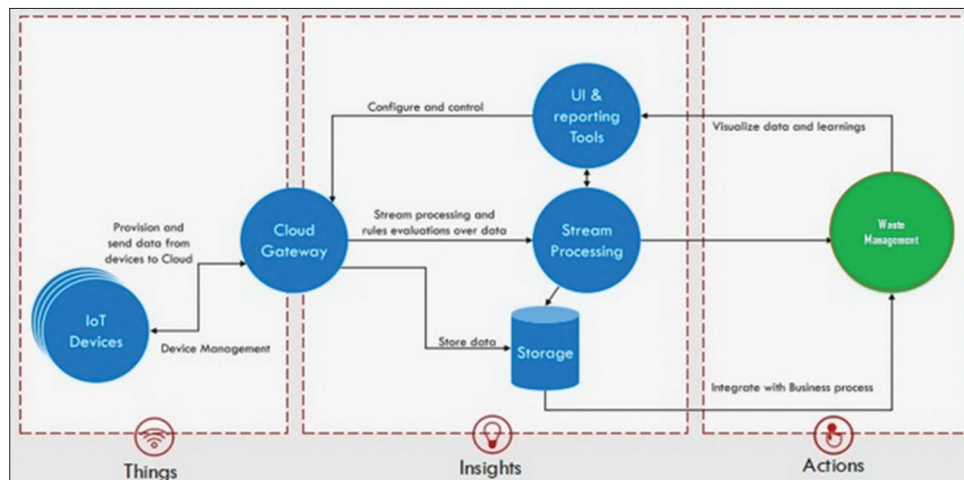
Configure and control

UI & reporting Tools

Visualize data and learnings

Provision and send data from devices to Cloud

Cloud Gateway

Stream processing and rules evaluations over data

Stream Processing

Waste Management

IoT Devices

Device Management

Store data

Storage

Integrate with Business process

Things

Insights

Actions